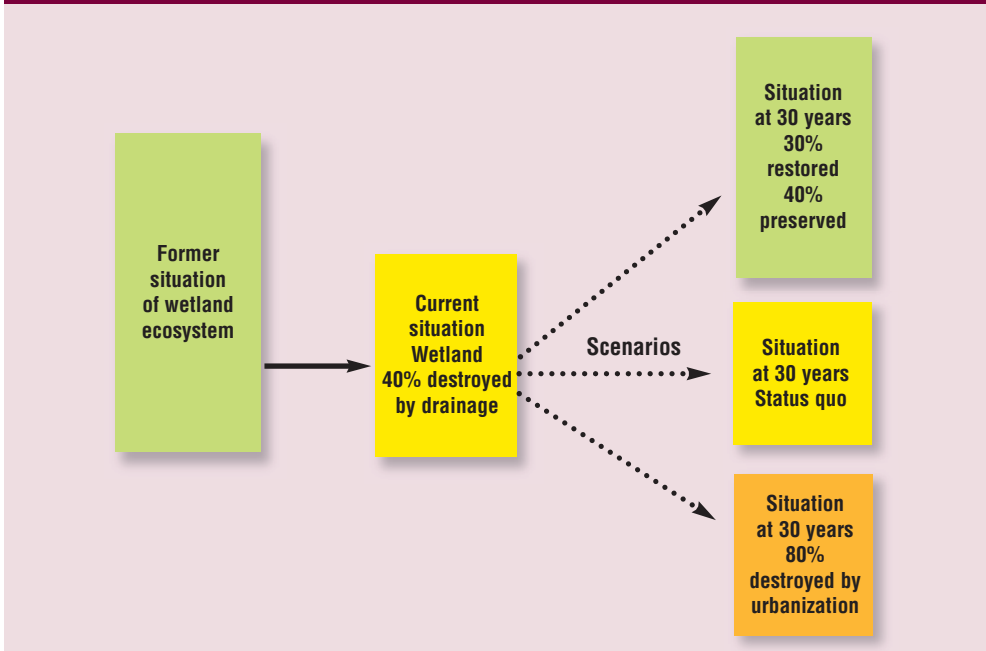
Former situation of wetland ecosystem

Current situation Wetland 40% destroyed by drainage

Scenarios

Situation at 30 years 30% restored 40% preserved

Situation at 30 years Status quo

Situation at 30 years 80% destroyed by urbanization